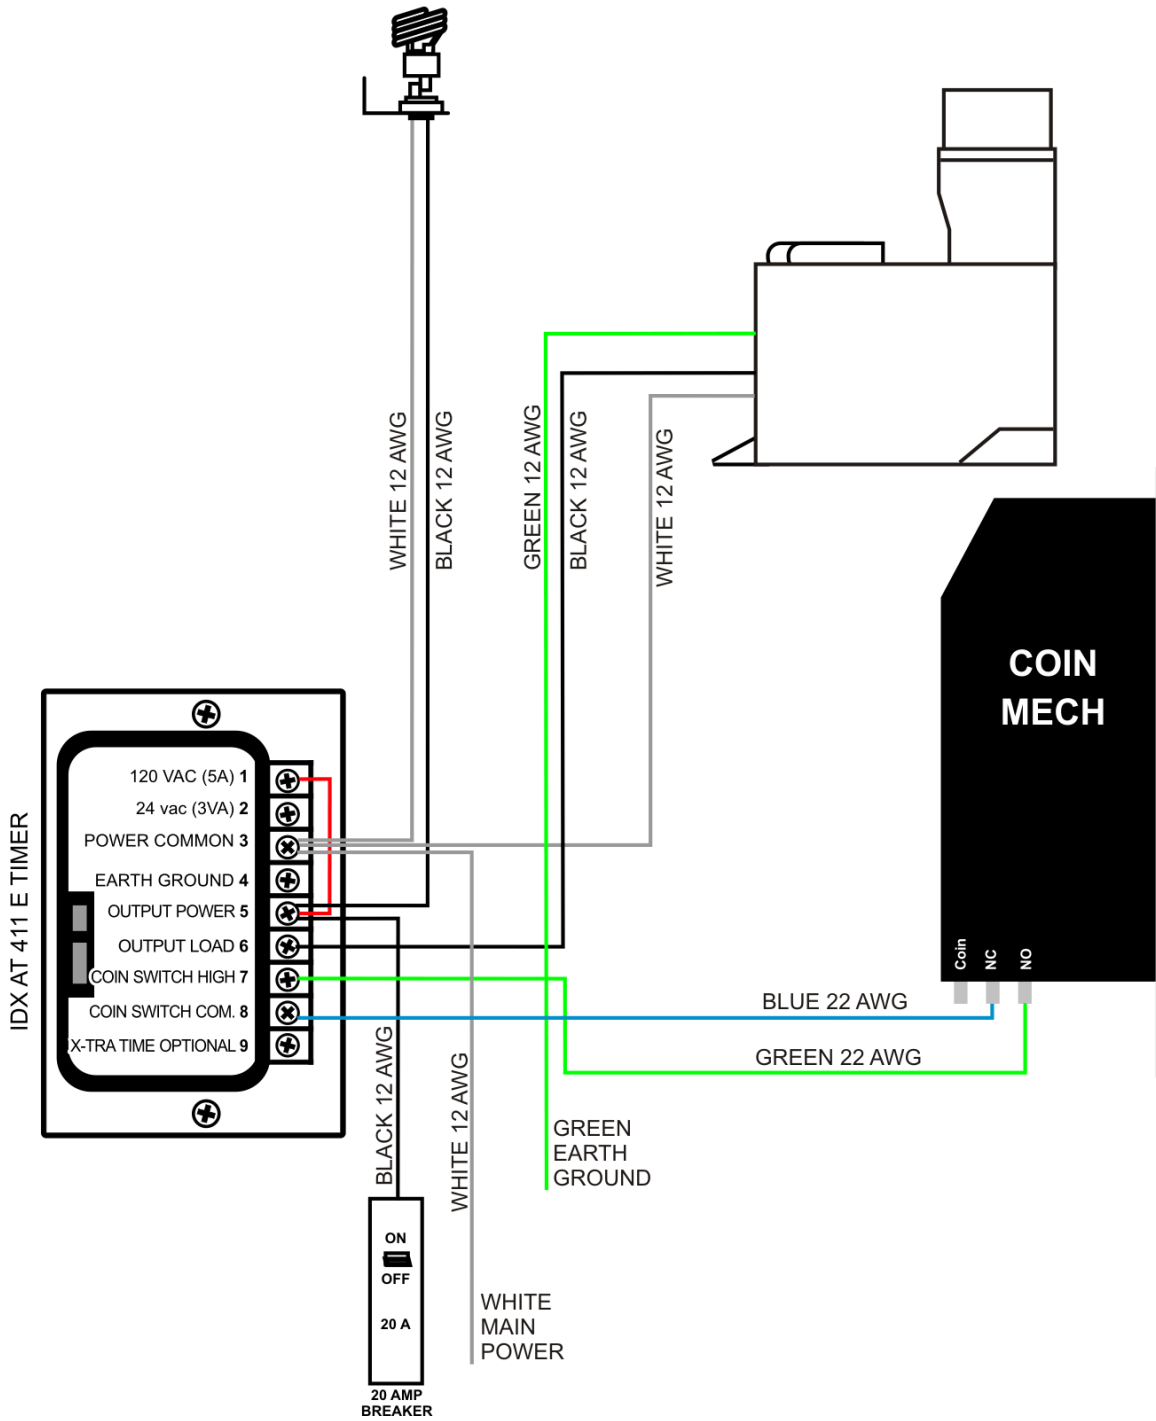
WHITE 12 AWG
BLACK 12 AWG
GREEN 12 AWG
BLACK 12 AWG
WHITE 12 AWG

COIN MECH

IDX AT 411 E TIMER

120 VAC (5A) 1
24 vac (3VA) 2
POWER COMMON 3
EARTH GROUND 4
OUTPUT POWER 5
OUTPUT LOAD 6
COIN SWITCH HIGH 7
COIN SWITCH COM. 8
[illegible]X-TRA TIME OPTIONAL 9

Coin
NC
NO

BLUE 22 AWG
GREEN 22 AWG

BLACK 12 AWG
WHITE 12 AWG

GREEN EARTH GROUND

ON
OFF
20 A

20 AMP BREAKER

WHITE MAIN POWER